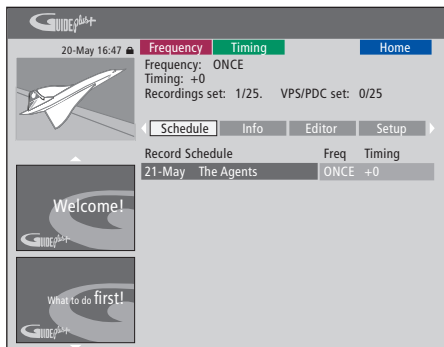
GUIDE plus+

20-May 16:47

Frequency Timing Home

Frequency: ONCE
Timing: +0
Recordings set: 1/25. VPS/PDC set: 0/25

Schedule Info Editor Setup

| Record Schedule | Freq | Timing |
|---|---|---|
| 21-May The Agents | ONCE | +0 |

Welcome!
GUIDE plus+

What to do first!
GUIDE plus+